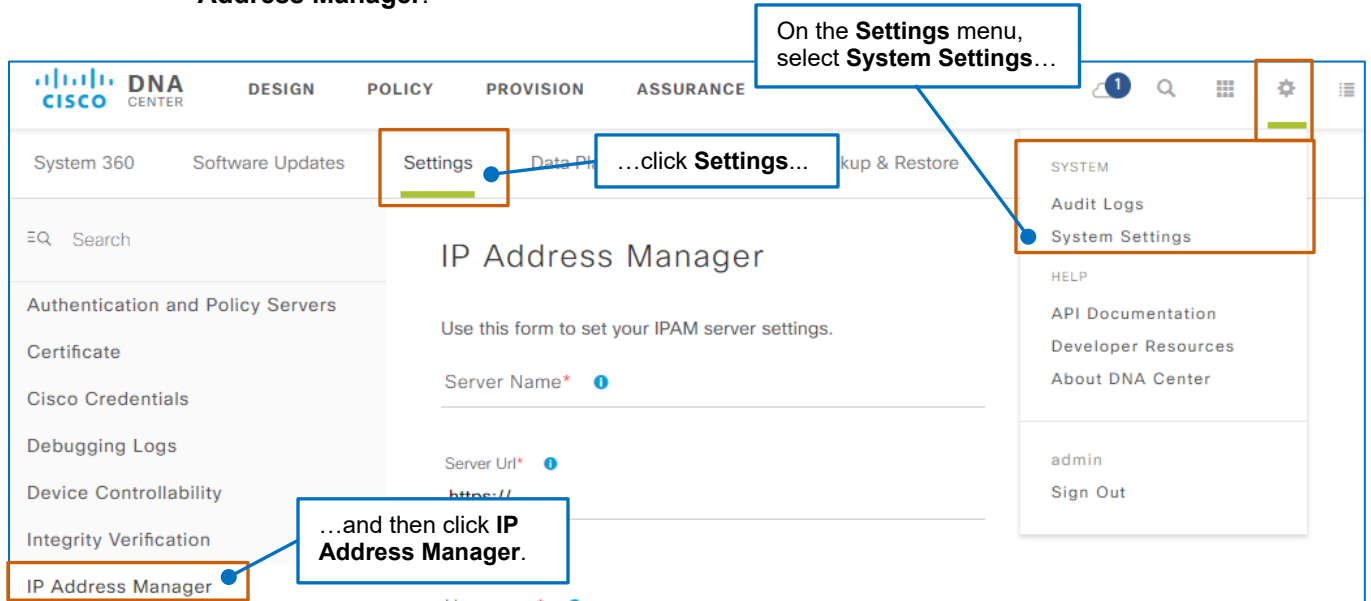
Address Manager.

On the Settings menu, select System Settings…

CISCO DNA CENTER DESIGN POLICY PROVISION ASSURANCE

1

System 360 Software Updates Settings Data Pl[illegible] …click Settings... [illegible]kup & Restore

SYSTEM
Audit Logs
System Settings
HELP
API Documentation
Developer Resources
About DNA Center
admin
Sign Out

Search

Authentication and Policy Servers
Certificate
Cisco Credentials
Debugging Logs
Device Controllability
Integrity Verification
IP Address Manager

IP Address Manager

Use this form to set your IPAM server settings.

Server Name*

Server Url*
https://

…and then click IP Address Manager.